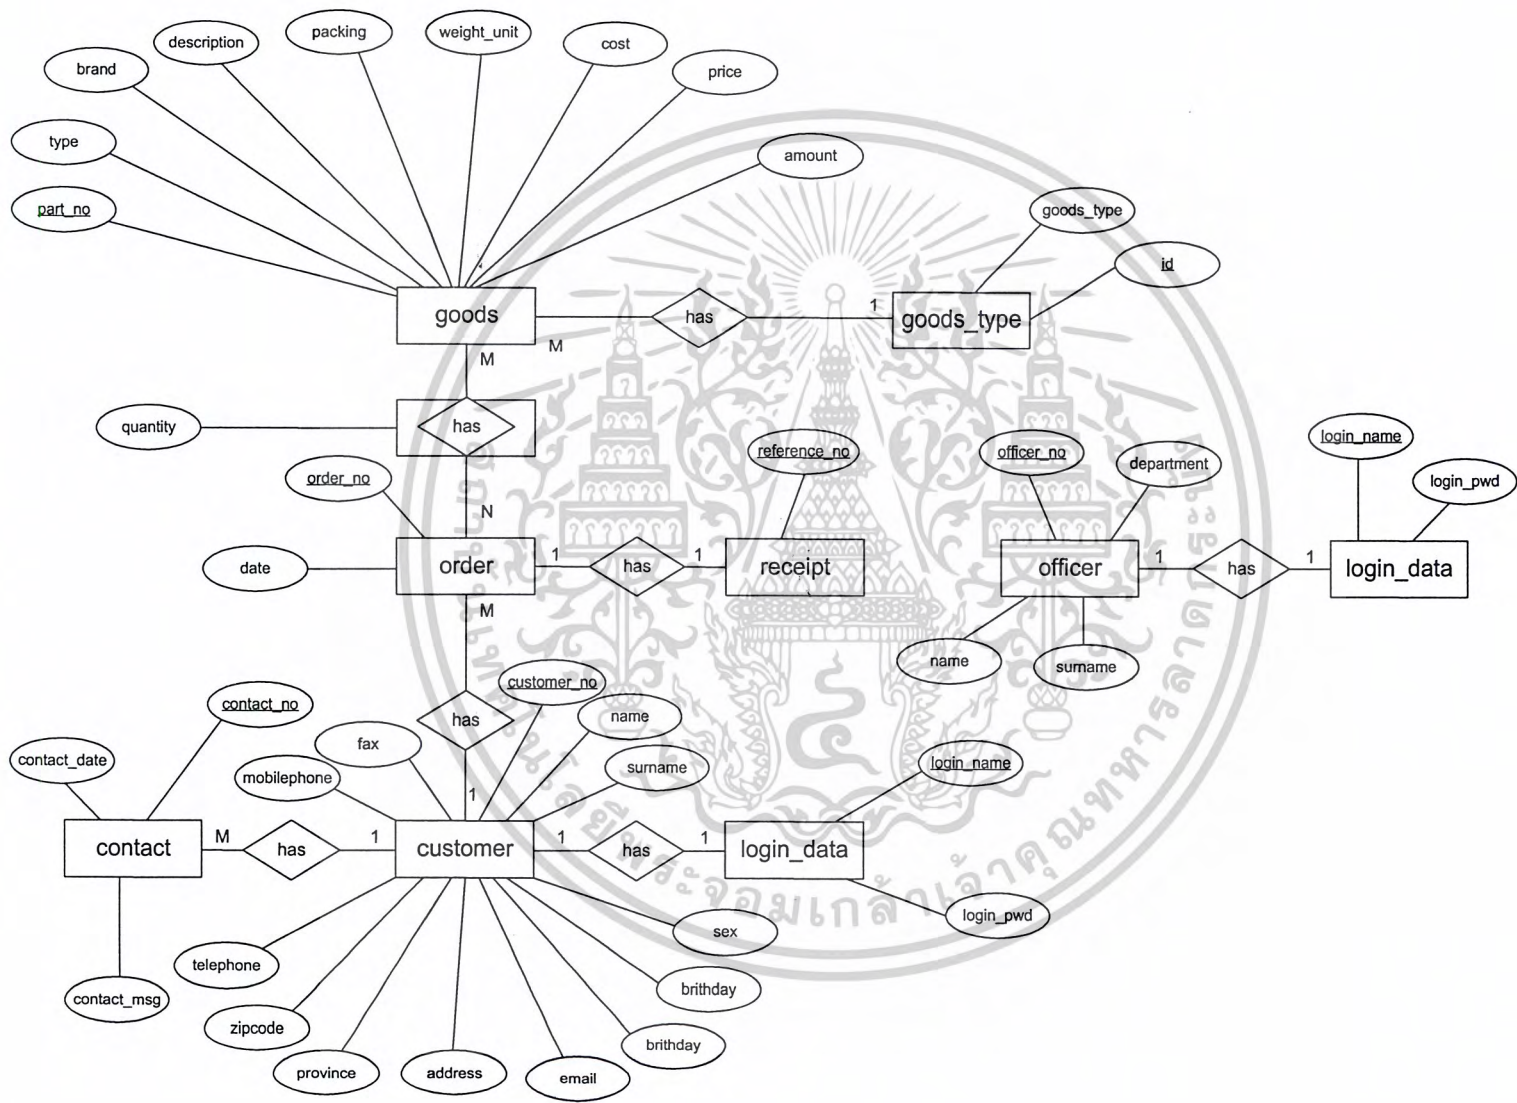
brand
description
packing
weight_unit
cost
price
type
amount
part_no
goods_type
id
goods
has
goods_type
1
M
M
quantity
has
order_no
N
reference_no
officer_no
department
login_name
login_pwd
date
order
1
has
1
receipt
officer
1
has
1
login_data
M
name
surname
customer_no
has
name
contact_no
fax
contact_date
mobilephone
surname
login_name
1
contact
M
has
1
customer
1
has
1
login_data
login_pwd
sex
telephone
brithday
contact_msg
zipcode
brithday
province
address
email